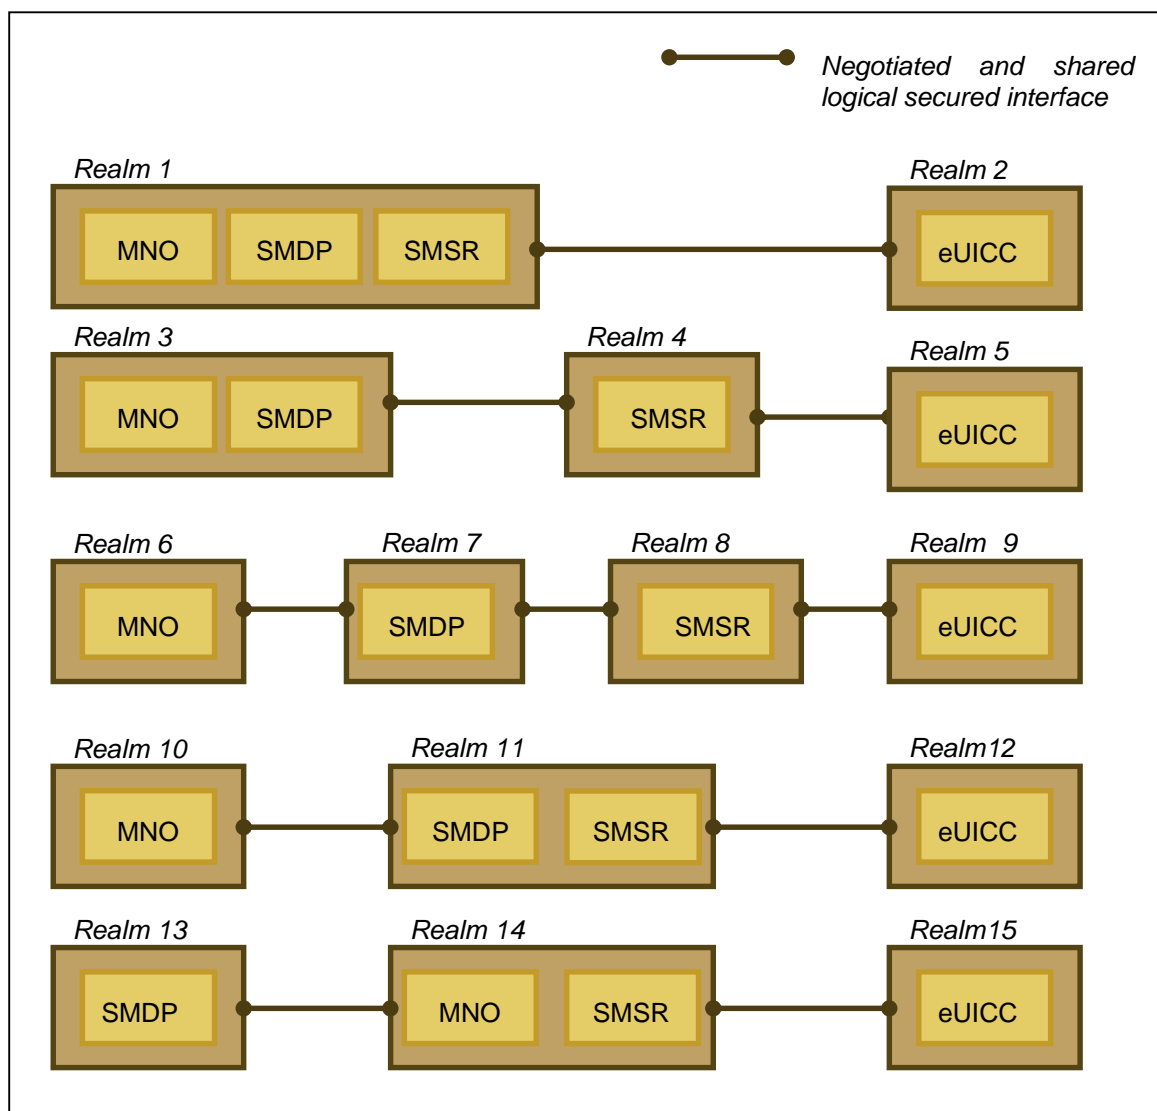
Negotiated and shared logical secured interface

Realm 1
MNO
SMDP
SMSR

Realm 2
eUICC

Realm 3
MNO
SMDP

Realm 4
SMSR

Realm 5
eUICC

Realm 6
MNO

Realm 7
SMDP

Realm 8
SMSR

Realm 9
eUICC

Realm 10
MNO

Realm 11
SMDP
SMSR

Realm12
eUICC

Realm 13
SMDP

Realm 14
MNO
SMSR

Realm15
eUICC